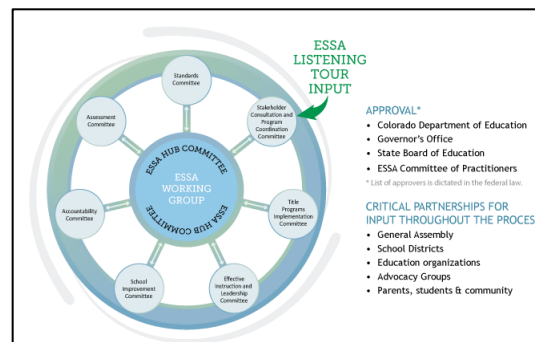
ESSA LISTENING TOUR INPUT

Standards Committee

Stakeholder Consultation and Program Coordination Committee

Title Programs Implementation Committee

Effective Instruction and Leadership Committee

School Improvement Committee

Accountability Committee

Assessment Committee

ESSA HUB COMMITTEE

ESSA WORKING GROUP

ESSA HUB COMMITTEE

APPROVAL*

- Colorado Department of Education
- Governor's Office
- State Board of Education
- ESSA Committee of Practitioners

* List of approvers is dictated in the federal law.

CRITICAL PARTNERSHIPS FOR INPUT THROUGHOUT THE PROCES

- General Assembly
- School Districts
- Education organizations
- Advocacy Groups
- Parents, students & community